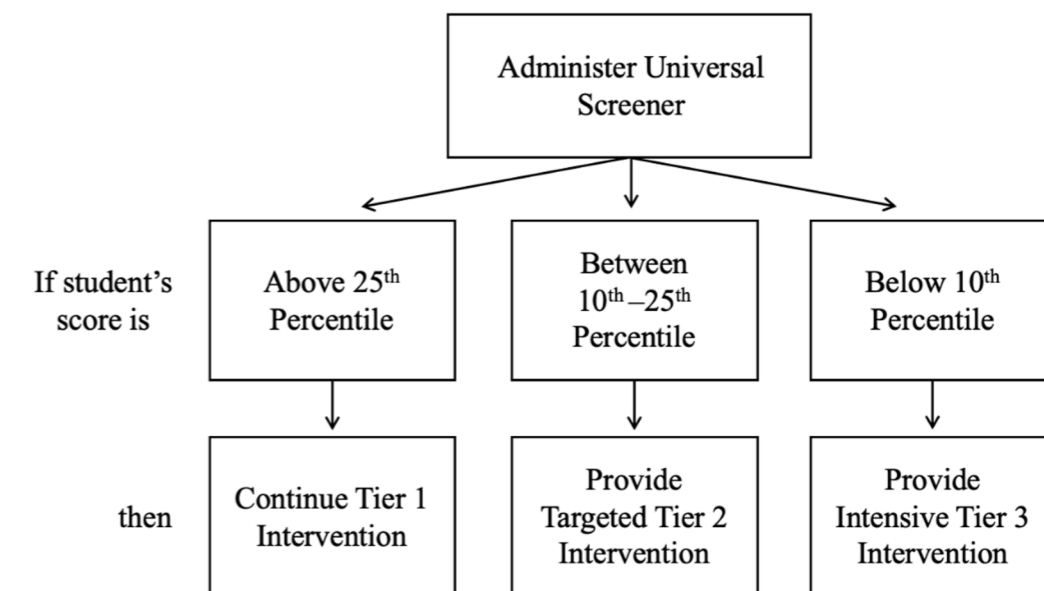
Administer Universal Screener

If student's score is

Above $25^{th}$ Percentile

Between $10^{th}$–$25^{th}$ Percentile

Below $10^{th}$ Percentile

then

Continue Tier 1 Intervention

Provide Targeted Tier 2 Intervention

Provide Intensive Tier 3 Intervention